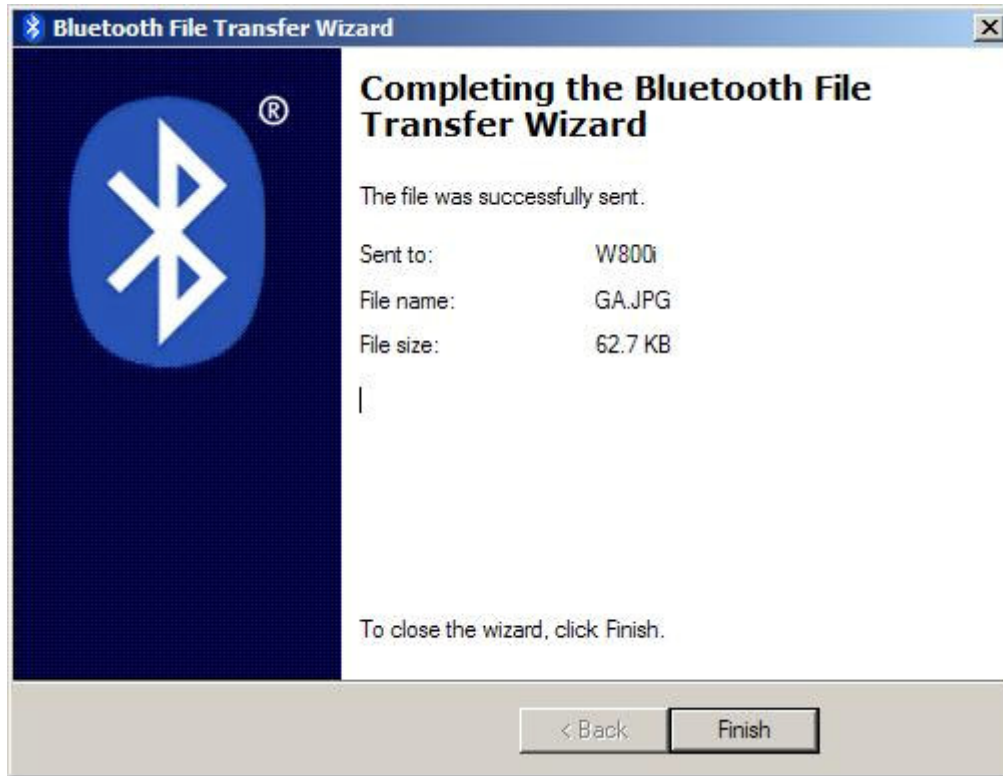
Bluetooth File Transfer Wizard

®

Completing the Bluetooth File Transfer Wizard

The file was successfully sent.

| | |
|---|---|
| Sent to: | W800i |
| File name: | GA.JPG |
| File size: | 62.7 KB |

To close the wizard, click Finish.

< Back

Finish